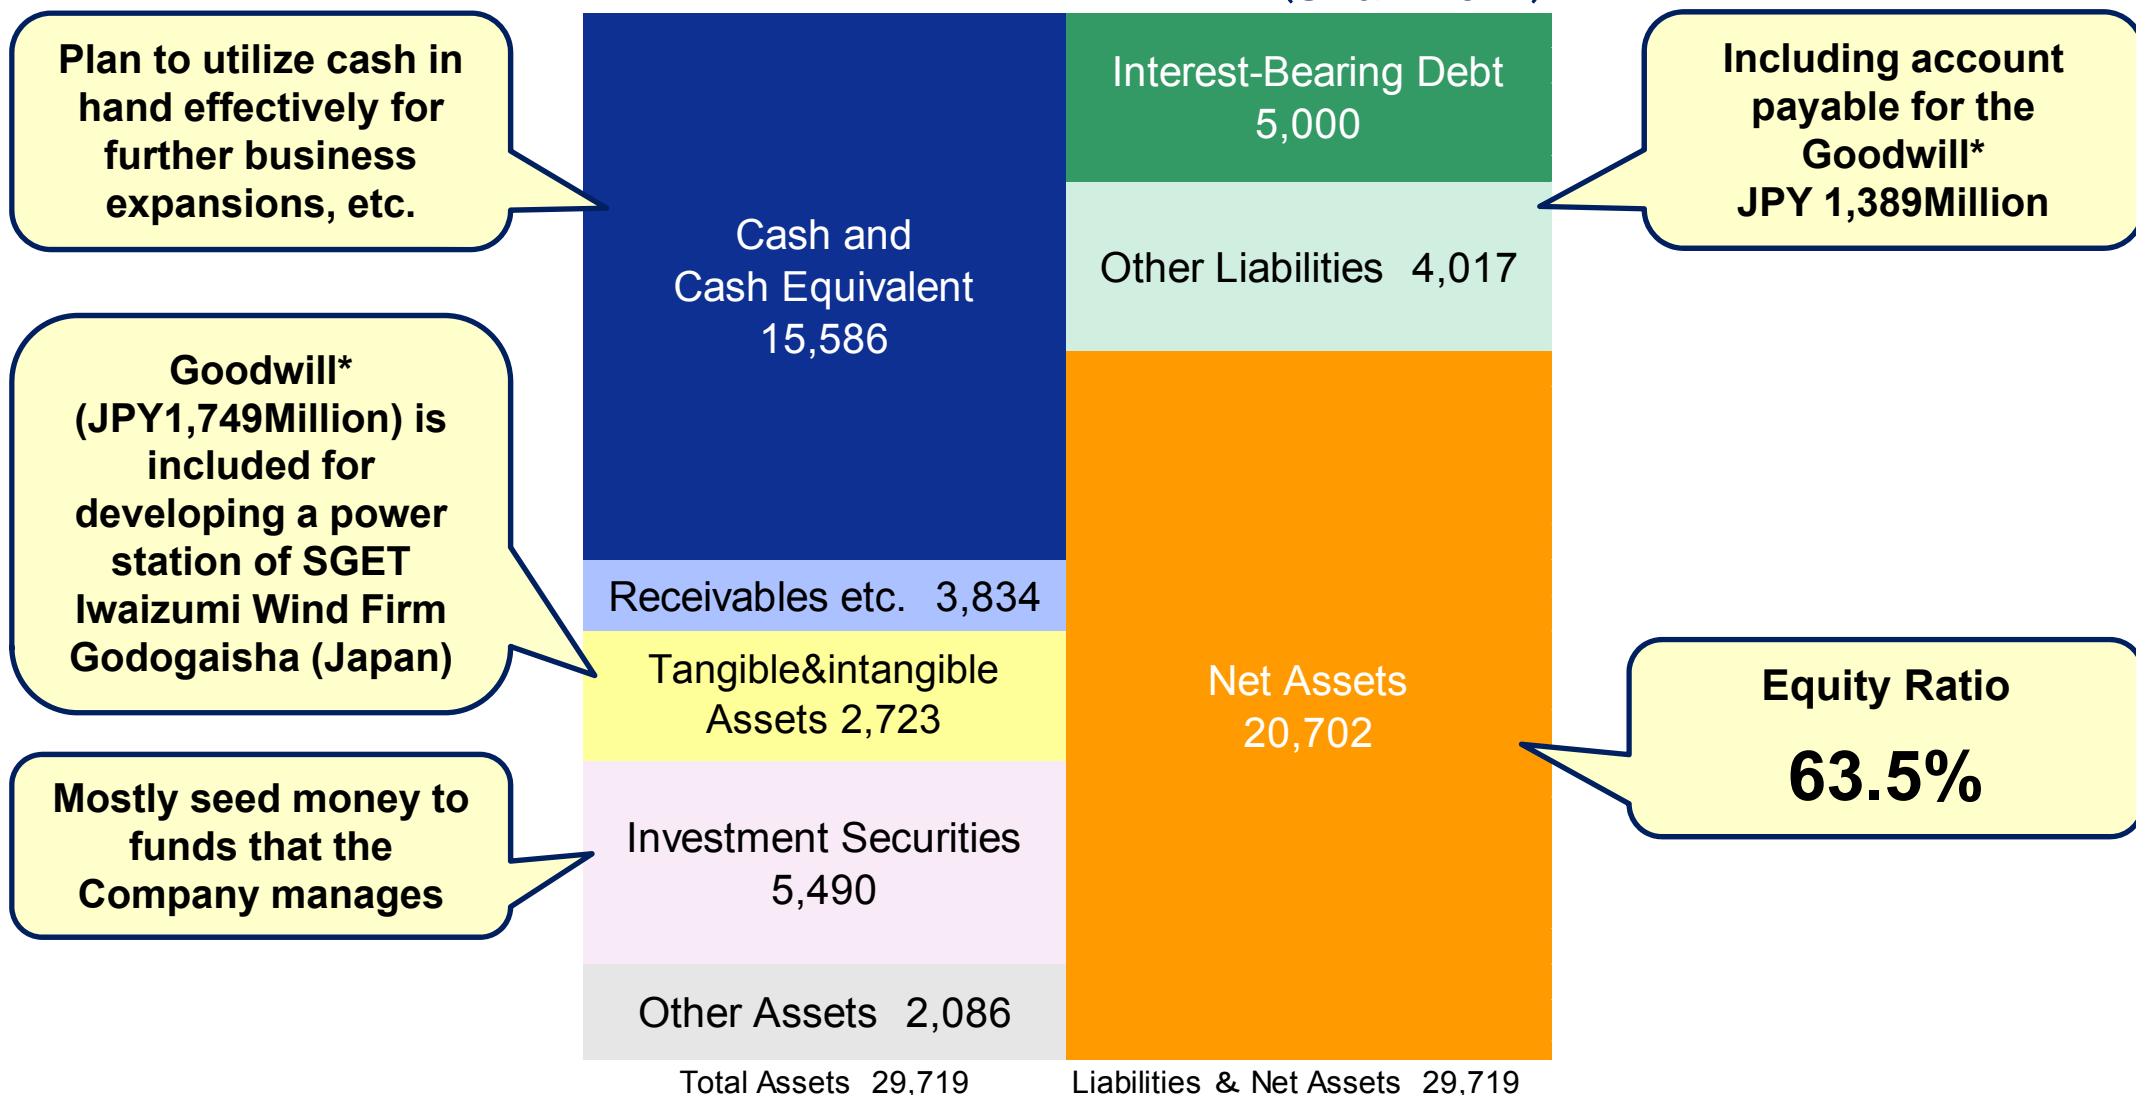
Plan to utilize cash in hand effectively for further business expansions, etc.

Cash and Cash Equivalent 15,586

Interest-Bearing Debt 5,000

Including account payable for the Goodwill* JPY 1,389Million

Other Liabilities 4,017

Goodwill* (JPY1,749Million) is included for developing a power station of SGET Iwaizumi Wind Firm Godogaisha (Japan)

Receivables etc. 3,834

Tangible&intangible Assets 2,723

Net Assets 20,702

Equity Ratio

63.5%

Mostly seed money to funds that the Company manages

Investment Securities 5,490

Other Assets 2,086

Total Assets 29,719

Liabilities & Net Assets 29,719